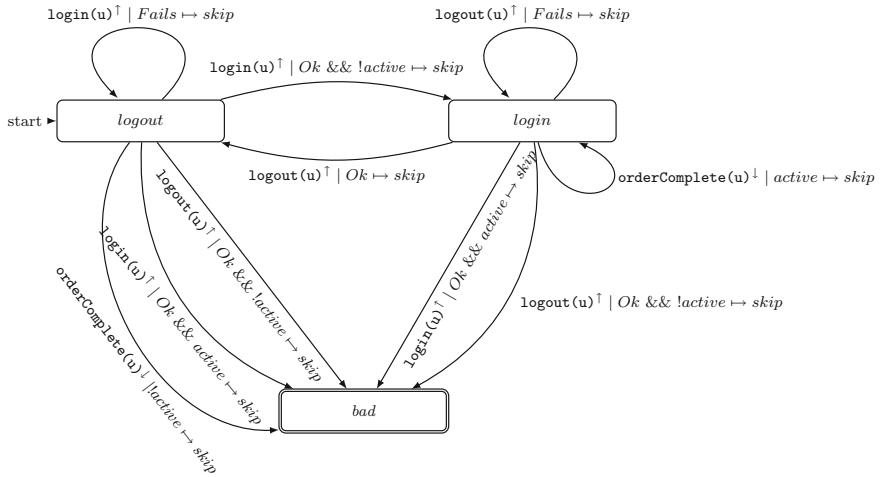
$\texttt{login(u)}^{\uparrow} \mid Fails \mapsto skip$

$\texttt{logout(u)}^{\uparrow} \mid Fails \mapsto skip$

$\texttt{login(u)}^{\uparrow} \mid Ok \;\&\&\; !active \mapsto skip$

start

$logout$

$login$

$\texttt{logout(u)}^{\uparrow} \mid Ok \mapsto skip$

$\texttt{orderComplete(u)}^{\downarrow} \mid active \mapsto skip$

$\texttt{logout(u)}^{\uparrow} \mid Ok \;\&\&\; !active \mapsto skip$

$\texttt{login(u)}^{\uparrow} \mid Ok \;\&\&\; active \mapsto skip$

$\texttt{orderComplete(u)}^{\downarrow} \mid !active \mapsto skip$

$\texttt{login(u)}^{\uparrow} \mid Ok \;\&\&\; active \mapsto skip$

$\texttt{logout(u)}^{\uparrow} \mid Ok \;\&\&\; !active \mapsto skip$

$bad$